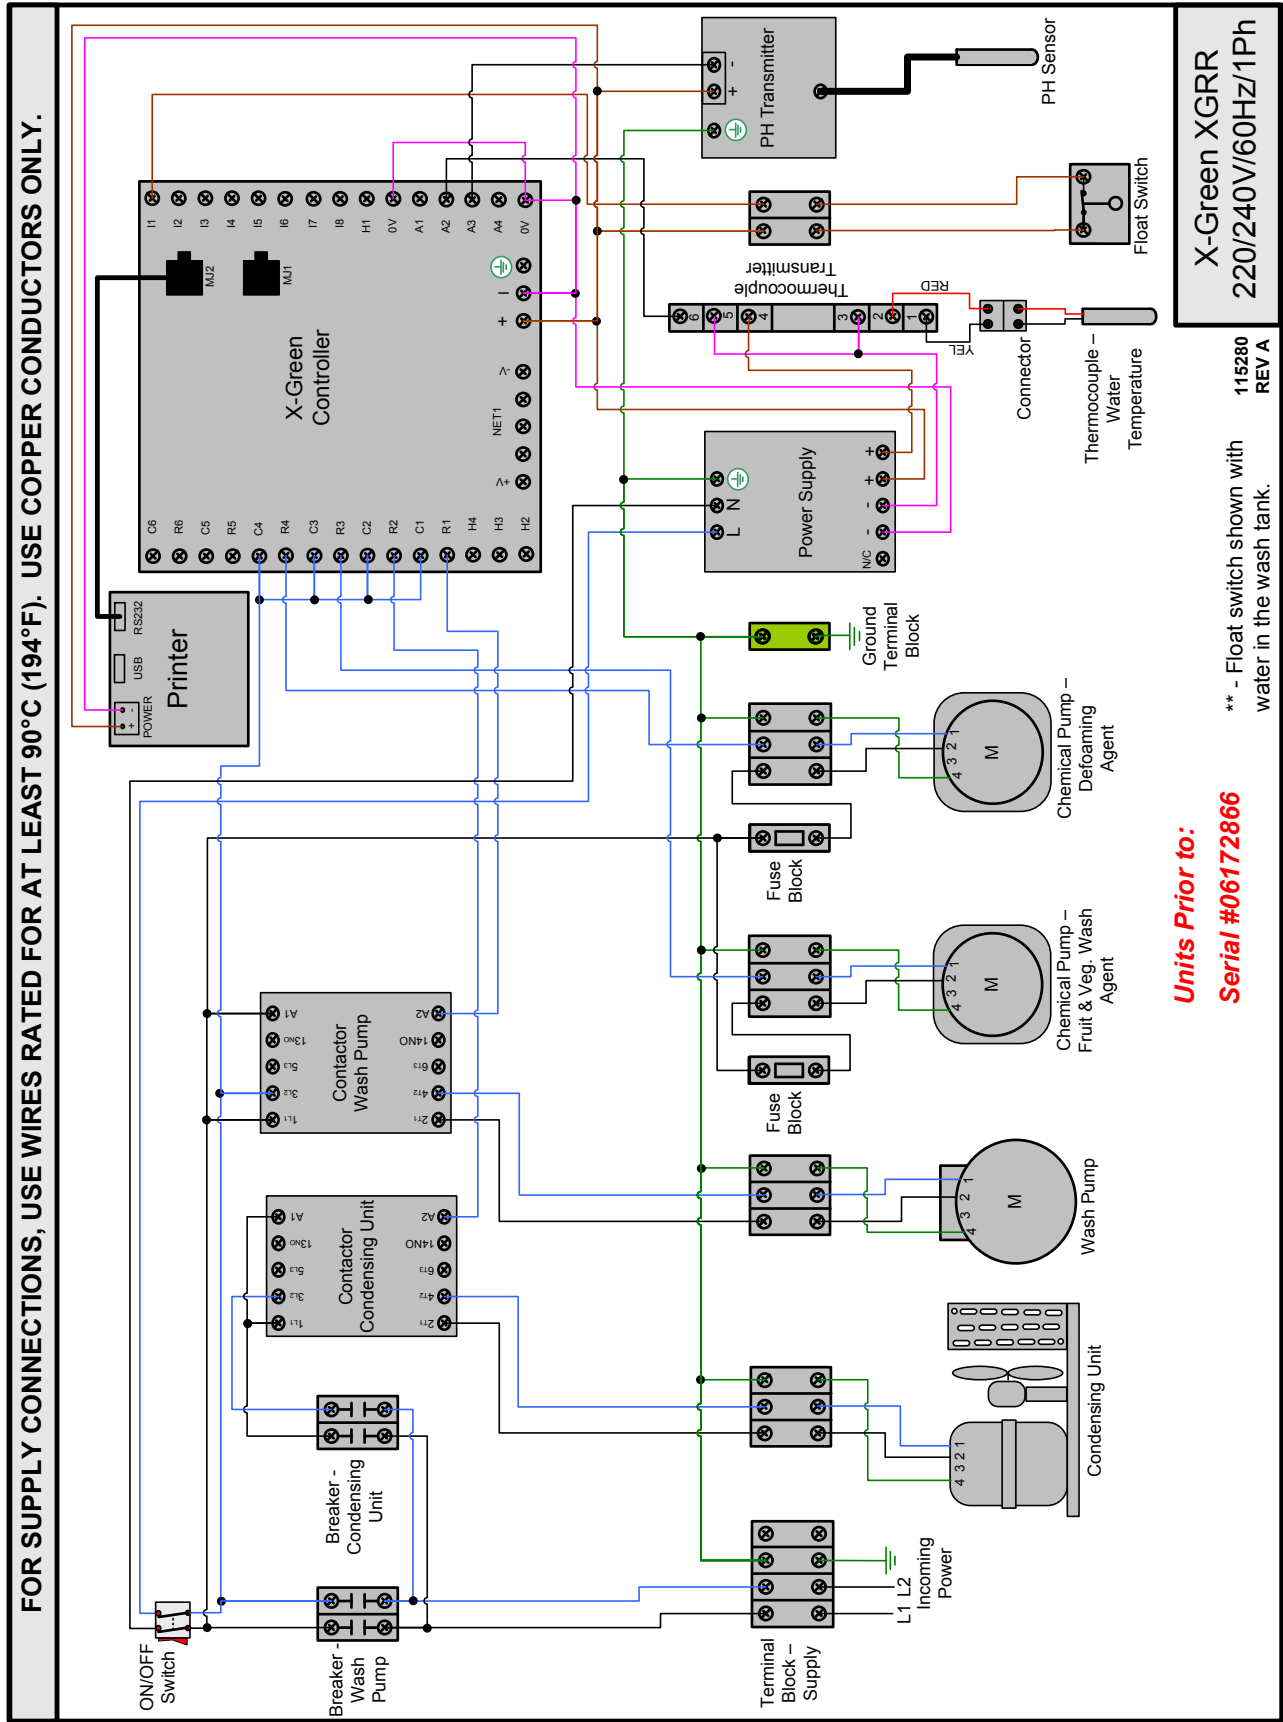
FOR SUPPLY CONNECTIONS, USE WIRES RATED FOR AT LEAST 90°C (194°F). USE COPPER CONDUCTORS ONLY.

X-Green XGRR
220/240V/60Hz/1Ph

115280
REV A

PH Sensor
PH Transmitter
Float Switch
Thermocouple Transmitter
RED
YEL
Connector
Thermocouple – Water Temperature

X-Green Controller
MJ2
MJ1
NET1
I1 I2 I3 I4 I5 I6 I7 I8 H1 0V A1 A2 A3 A4 0V
C6 R6 C5 R5 C4 R4 C3 R3 C2 R2 C1 R1 H4 H3 H2

Printer
RS232
USB
POWER

Power Supply
L N
N/C

Ground Terminal Block

Chemical Pump – Defoaming Agent
M
4 3 2 1

Fuse Block

Chemical Pump – Fruit & Veg. Wash Agent

Fuse Block

Contactor Wash Pump
A1 13NO 5L3 3L2 1L1
A2 14NO 6T3 4T2 2T1

Wash Pump

Contactor Condensing Unit
A1 13NO 5L3 3L2 1L1
A2 14NO 6T3 4T2 2T1

Condensing Unit

Breaker - Condensing Unit

Breaker - Wash Pump

ON/OFF Switch

Terminal Block – Supply

L1 L2
Incoming Power

Units Prior to:
Serial #06172866

** - Float switch shown with water in the wash tank.